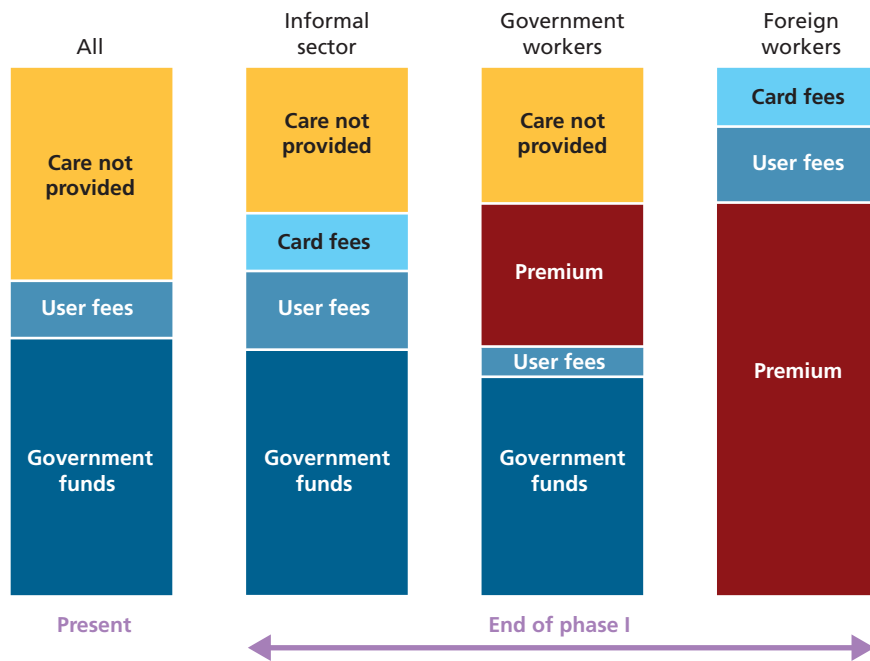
All

Care not provided

User fees

Government funds

Informal sector

Care not provided

Card fees

User fees

Government funds

Government workers

Care not provided

Premium

User fees

Government funds

Foreign workers

Card fees

User fees

Premium

Present

End of phase I